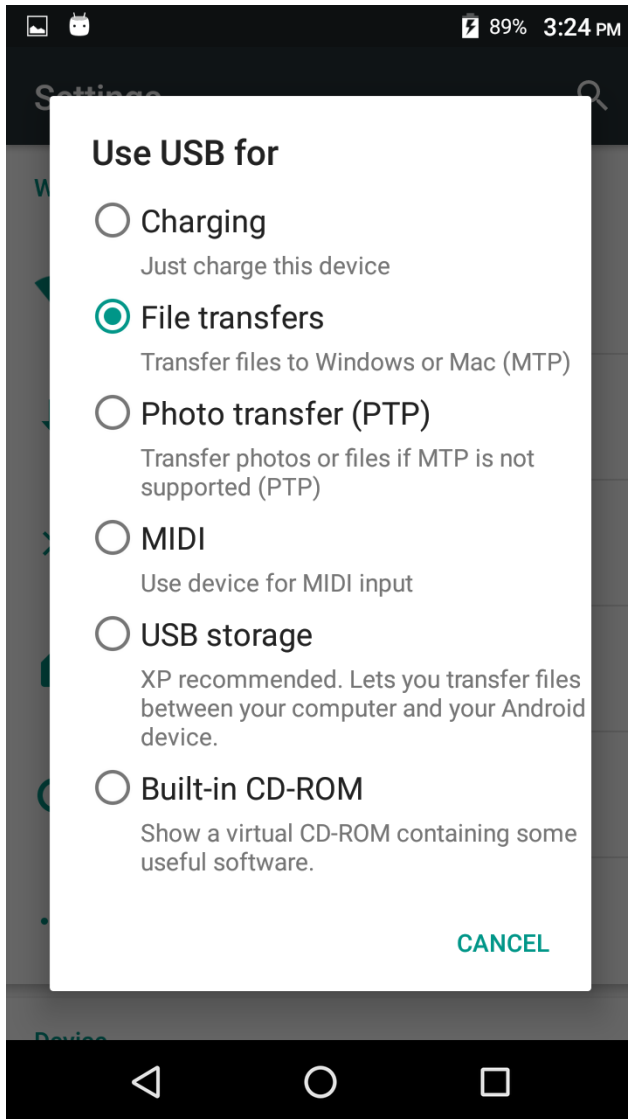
89% 3:24 PM

Settings

Use USB for

Charging

Just charge this device

File transfers

Transfer files to Windows or Mac (MTP)

Photo transfer (PTP)

Transfer photos or files if MTP is not supported (PTP)

MIDI

Use device for MIDI input

USB storage

XP recommended. Lets you transfer files between your computer and your Android device.

Built-in CD-ROM

Show a virtual CD-ROM containing some useful software.

CANCEL

Device